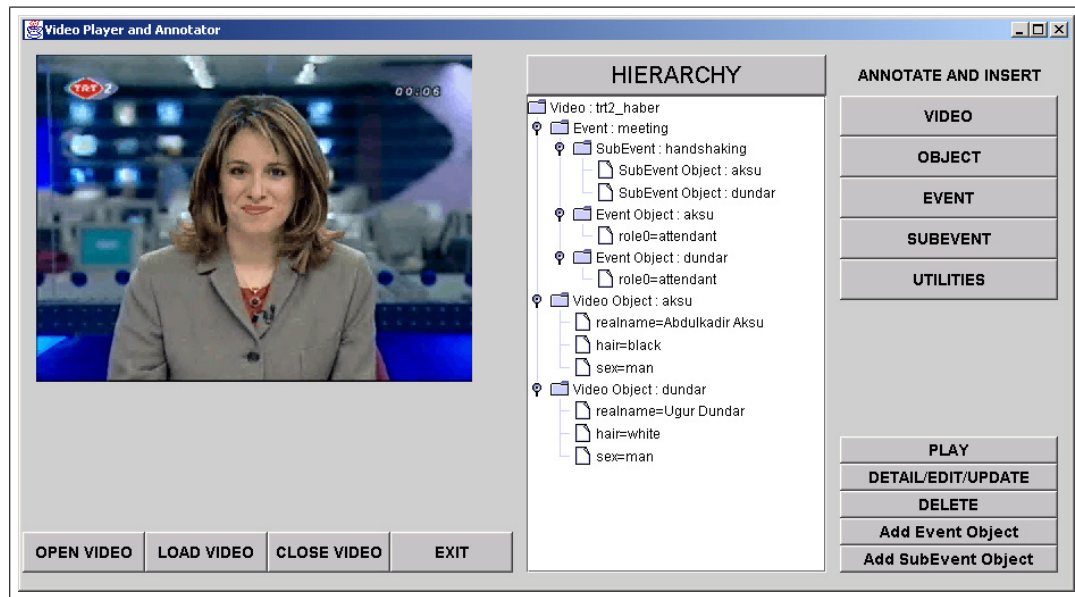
Video Player and Annotator

TRT2 00:06

HIERARCHY

Video : trt2_haber
Event : meeting
SubEvent : handshaking
SubEvent Object : aksu
SubEvent Object : dundar
Event Object : aksu
role0=attendant
Event Object : dundar
role0=attendant
Video Object : aksu
realname=Abdulkadir Aksu
hair=black
sex=man
Video Object : dundar
realname=Ugur Dundar
hair=white
sex=man

ANNOTATE AND INSERT

VIDEO

OBJECT

EVENT

SUBEVENT

UTILITIES

PLAY

DETAIL/EDIT/UPDATE

DELETE

Add Event Object

Add SubEvent Object

OPEN VIDEO

LOAD VIDEO

CLOSE VIDEO

EXIT